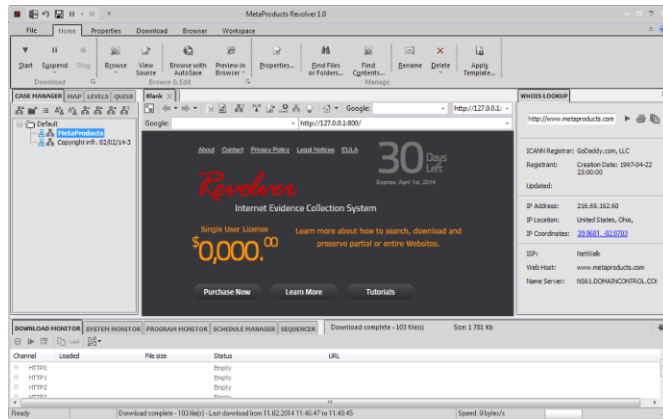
MetaProducts Revolver 1.0

File Home Properties Download Browser Workspace

Start Suspend Stop Browse View Source Browse with AutoSave Preview in Browser Properties... Find Files or Folders... Find Contents... Rename Delete Apply Template...

Download Browse & Edit Manage

CASE MANAGER MAP LEVELS QUEUE

Default
MetaProducts
Copyright infr. 02/02/14-3

Blank

Google: http://127.0.0.1:

Google: http://127.0.0.1:800/

About Contact Privacy Policy Legal Notices EULA

30 Days Left

Expires: April 1st, 2014

Revolver

Internet Evidence Collection System

Single User License
$0,000.00

Learn more about how to search, download and preserve partial or entire Websites.

Purchase Now Learn More Tutorials

WHOIS LOOKUP

http://www.metaproducts.com

ICANN Registrar: GoDaddy.com, LLC
Registrant: Creation Date: 1997-04-22 23:00:00
Updated:
IP Address: 216.69.192.60
IP Location: United States, Ohio,
IP Coordinates: 39.9681, -82.8703
ISP: NetWalk
Web Host: www.metaproducts.com
Name Server: NS61.DOMAINCONTROL.COI

DOWNLOAD MONITOR SYSTEM MONITOR PROGRAM MONITOR SCHEDULE MANAGER SEQUENCER

Download complete - 103 file(s) Size 1 781 Kb

| Channel | Loaded | File size | Status | URL |
|---|---|---|---|---|
| HTTP0 | | | Empty | |
| HTTP1 | | | Empty | |
| HTTP2 | | | Empty | |
| HTTP3 | | | Empty | |

Ready Download complete - 103 file(s) - Last download from 11.02.2014 11:40:47 to 11:40:45 Speed: 0 bytes/s